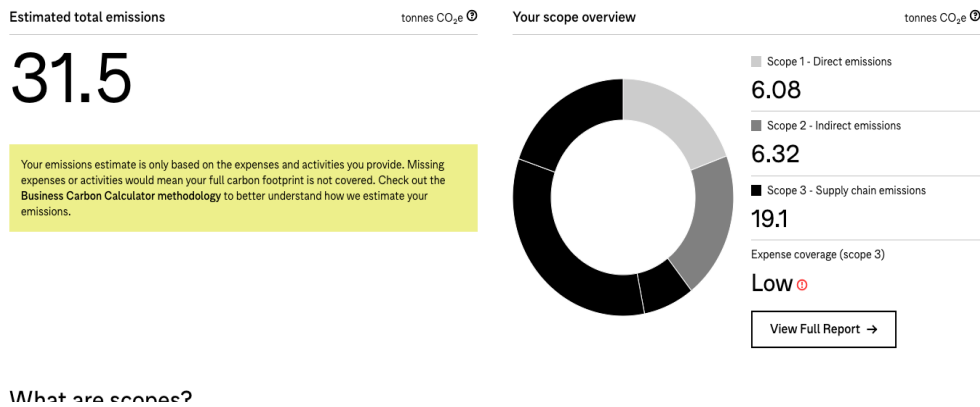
Estimated total emissions

tonnes $CO_2e$

31.5

Your emissions estimate is only based on the expenses and activities you provide. Missing expenses or activities would mean your full carbon footprint is not covered. Check out the **Business Carbon Calculator methodology** to better understand how we estimate your emissions.

Your scope overview

tonnes $CO_2e$

Scope 1 - Direct emissions

6.08

Scope 2 - Indirect emissions

6.32

Scope 3 - Supply chain emissions

19.1

Expense coverage (scope 3)

Low

View Full Report →

What are scopes?